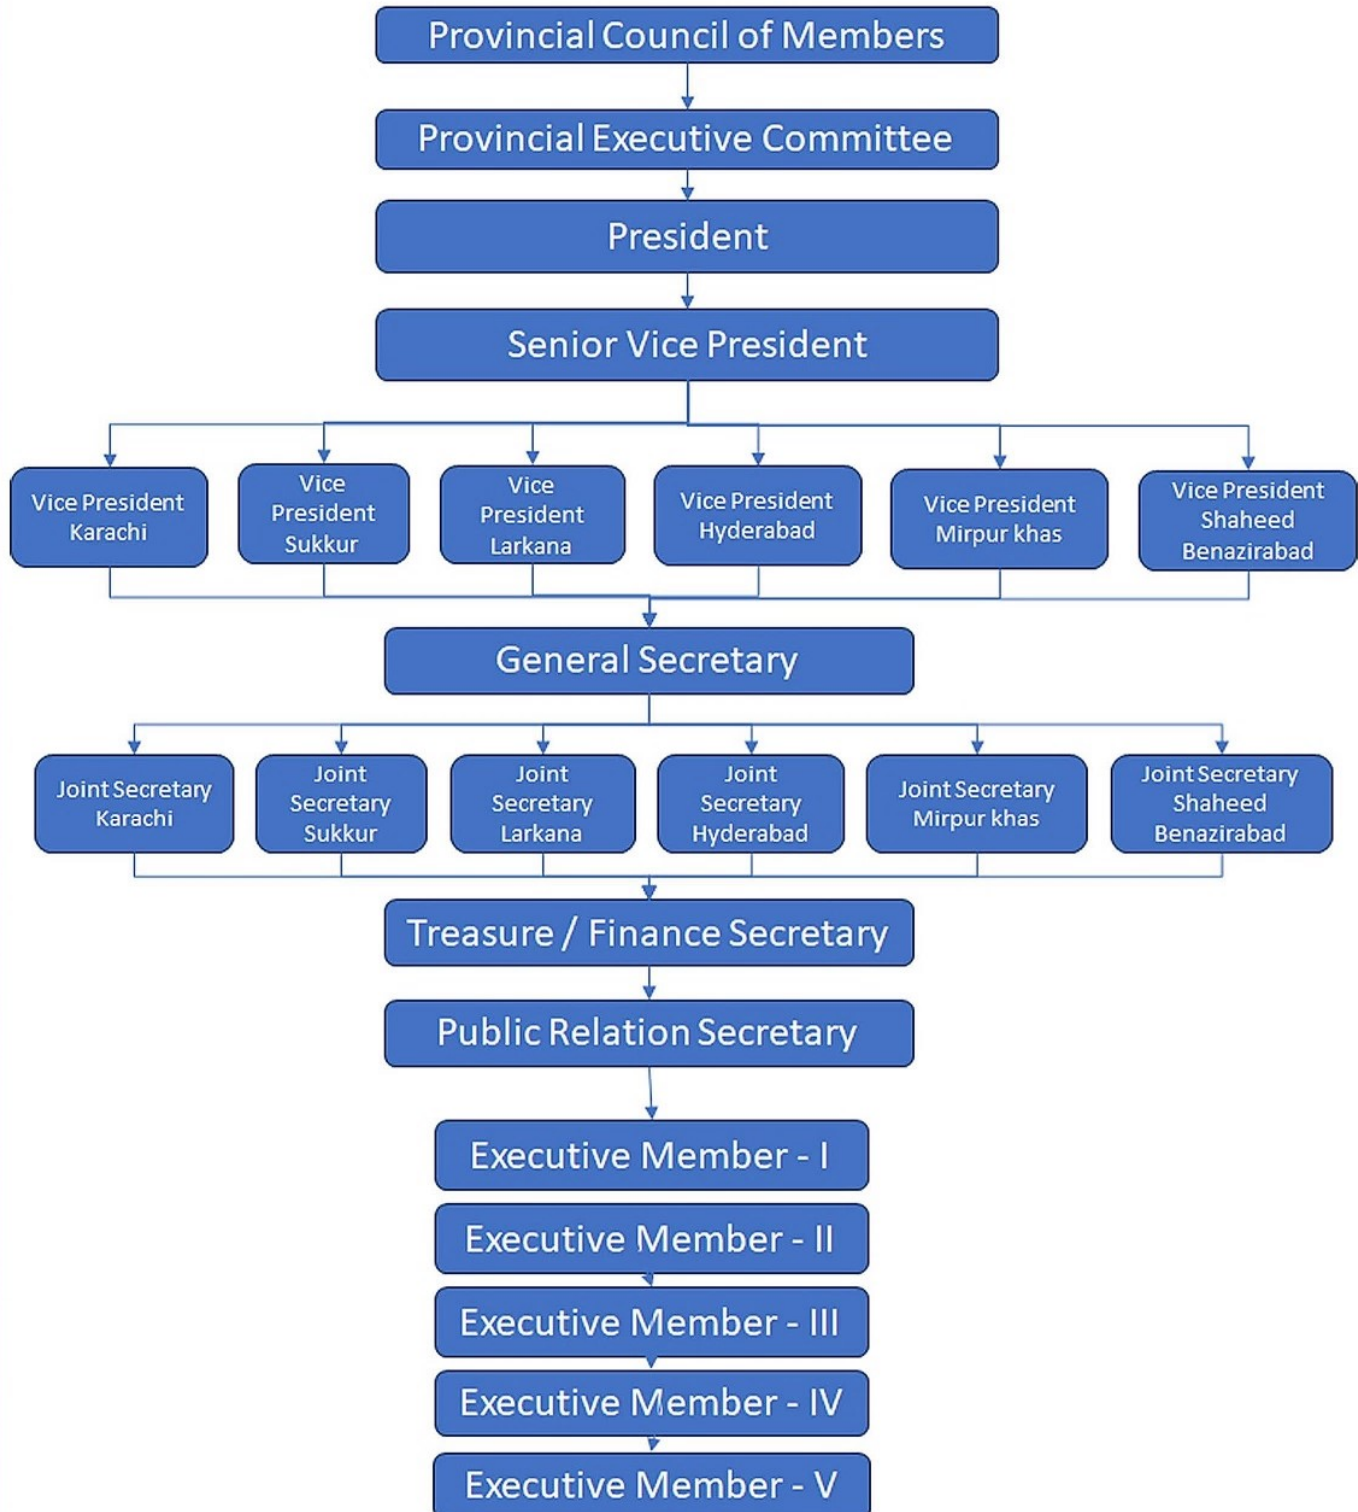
Provincial Council of Members

Provincial Executive Committee

President

Senior Vice President

Vice President Karachi

Vice President Sukkur

Vice President Larkana

Vice President Hyderabad

Vice President Mirpur khas

Vice President Shaheed Benazirabad

General Secretary

Joint Secretary Karachi

Joint Secretary Sukkur

Joint Secretary Larkana

Joint Secretary Hyderabad

Joint Secretary Mirpur khas

Joint Secretary Shaheed Benazirabad

Treasure / Finance Secretary

Public Relation Secretary

Executive Member - I

Executive Member - II

Executive Member - III

Executive Member - IV

Executive Member - V